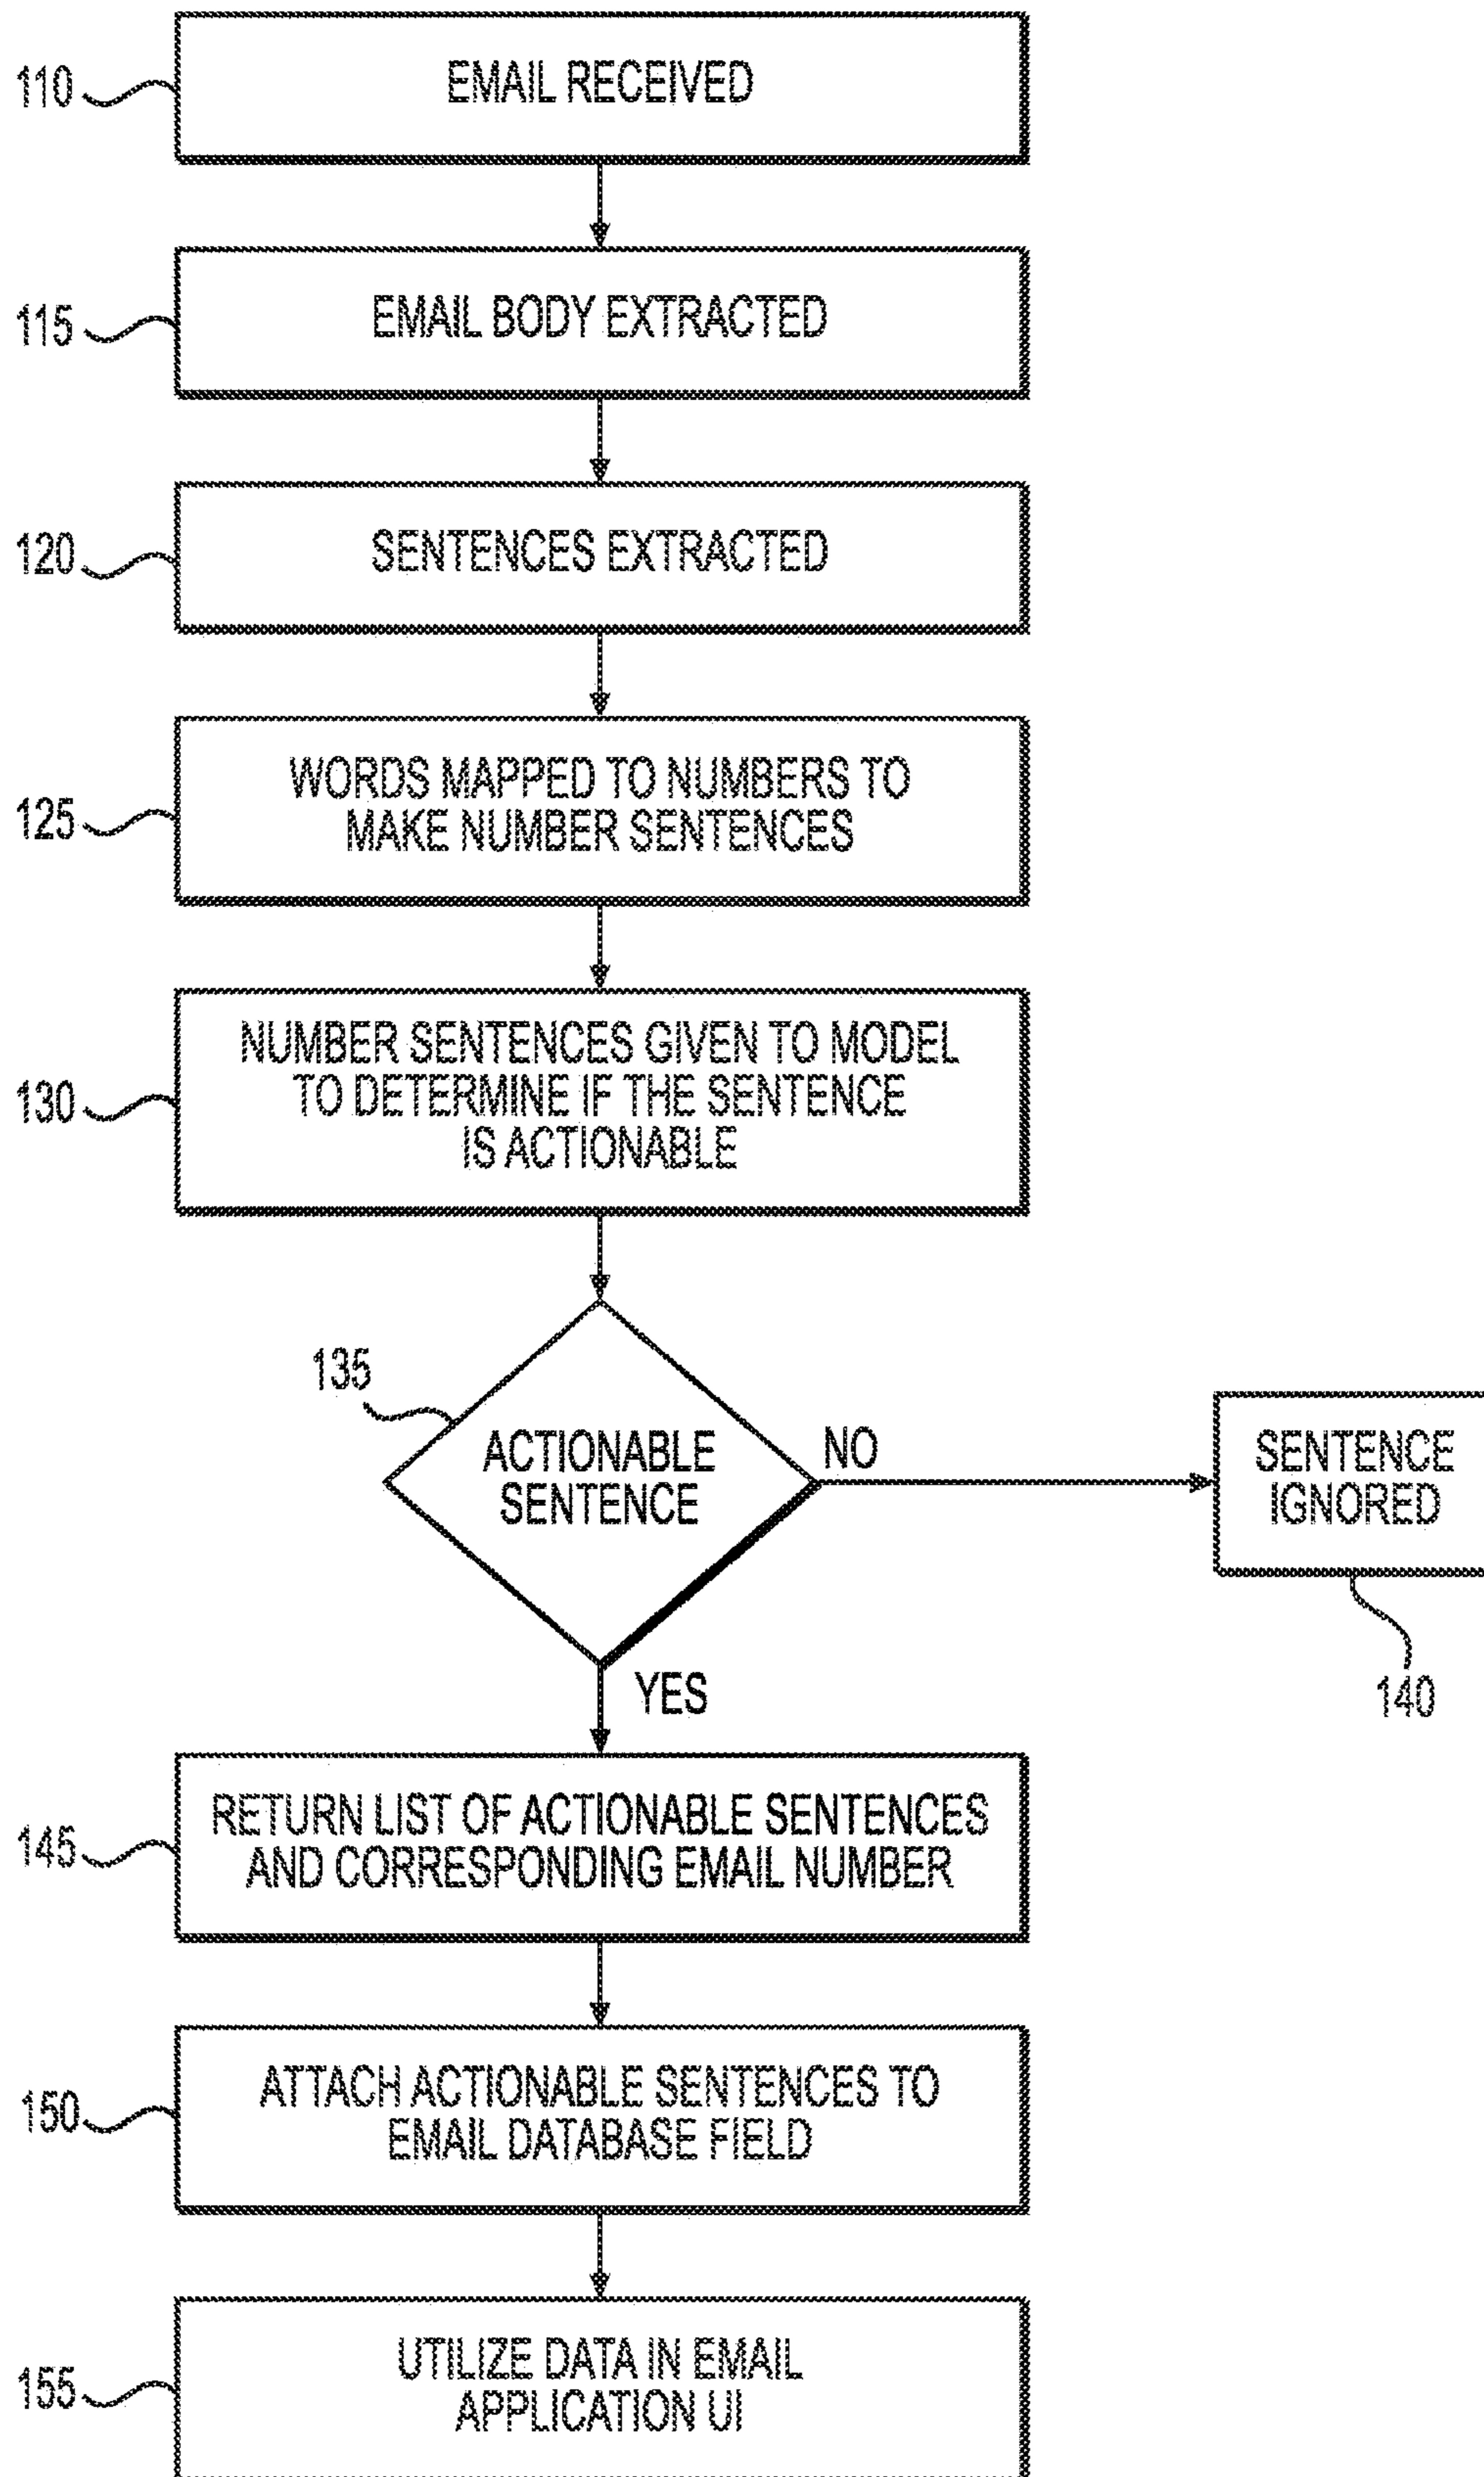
110 EMAIL RECEIVED

115 EMAIL BODY EXTRACTED

120 SENTENCES EXTRACTED

125 WORDS MAPPED TO NUMBERS TO MAKE NUMBER SENTENCES

130 NUMBER SENTENCES GIVEN TO MODEL TO DETERMINE IF THE SENTENCE IS ACTIONABLE

135 ACTIONABLE SENTENCE

NO

SENTENCE IGNORED

140

YES

145 RETURN LIST OF ACTIONABLE SENTENCES AND CORRESPONDING EMAIL NUMBER

150 ATTACH ACTIONABLE SENTENCES TO EMAIL DATABASE FIELD

155 UTILIZE DATA IN EMAIL APPLICATION UI